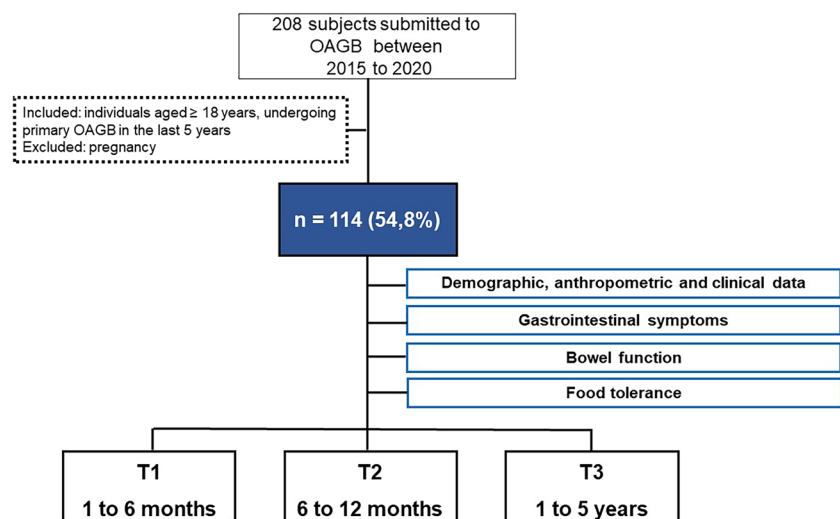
208 subjects submitted to OAGB between 2015 to 2020

Included: individuals aged ≥ 18 years, undergoing primary OAGB in the last 5 years
Excluded: pregnancy

n = 114 (54,8%)

Demographic, anthropometric and clinical data

Gastrointestinal symptoms

Bowel function

Food tolerance

T1
1 to 6 months

T2
6 to 12 months

T3
1 to 5 years